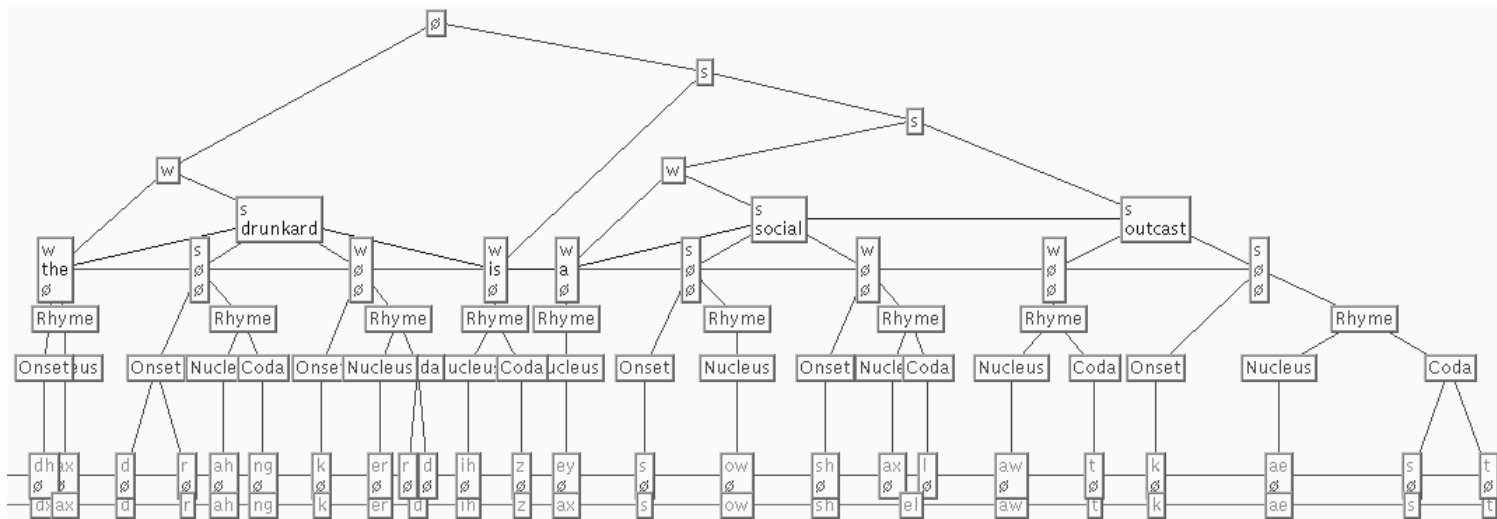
ø

s

s

w

s drunkard

s social

s outcast

w the ø

s ø ø

w ø ø

w is ø

w a ø

s ø ø

w ø ø

w ø ø

s ø ø

Rhyme Rhyme Rhyme Rhyme Rhyme Rhyme Rhyme Rhyme Rhyme Rhyme

Onset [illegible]leus Onset Nucle Coda Onset Nucleus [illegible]da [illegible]ucleus Coda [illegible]ucleus Onset Nucleus Onset Nucle Coda Nucleus Coda Onset Nucleus Coda

dh ø dx

ax ø ax

d ø d

r ø r

ah ø ah

ng ø ng

k ø k

er ø er

r ø

d ø d

ih ø ih

z ø z

ey ø ax

s ø s

ow ø ow

sh ø sh

ax ø el

l ø

aw ø aw

t ø t

k ø k

ae ø ae

s ø s

t ø t